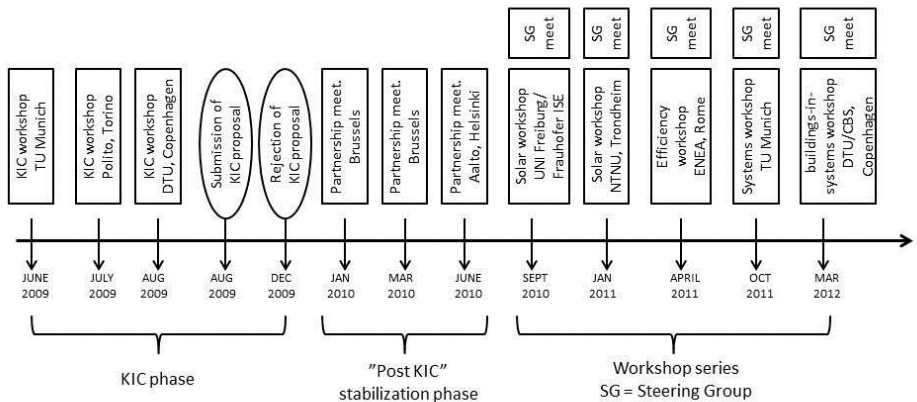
SG meet

SG meet

SG meet

SG meet

SG meet

KIC workshop TU Munich

KIC workshop Polito, Torino

KIC workshop DTU, Copenhagen

Submission of KIC proposal

Rejection of KIC proposal

Partnership meet. Brussels

Partnership meet. Brussels

Partnership meet. Aalto, Helsinki

Solar workshop UNI Freiburg/ Frauhofer ISE

Solar workshop NTNU, Trondheim

Efficiency workshop ENEA, Rome

Systems workshop TU Munich

buildings-in-systems workshop DTU/CBS, Copenhagen

JUNE 2009

JULY 2009

AUG 2009

AUG 2009

DEC 2009

JAN 2010

MAR 2010

JUNE 2010

SEPT 2010

JAN 2011

APRIL 2011

OCT 2011

MAR 2012

KIC phase

"Post KIC" stabilization phase

Workshop series SG = Steering Group